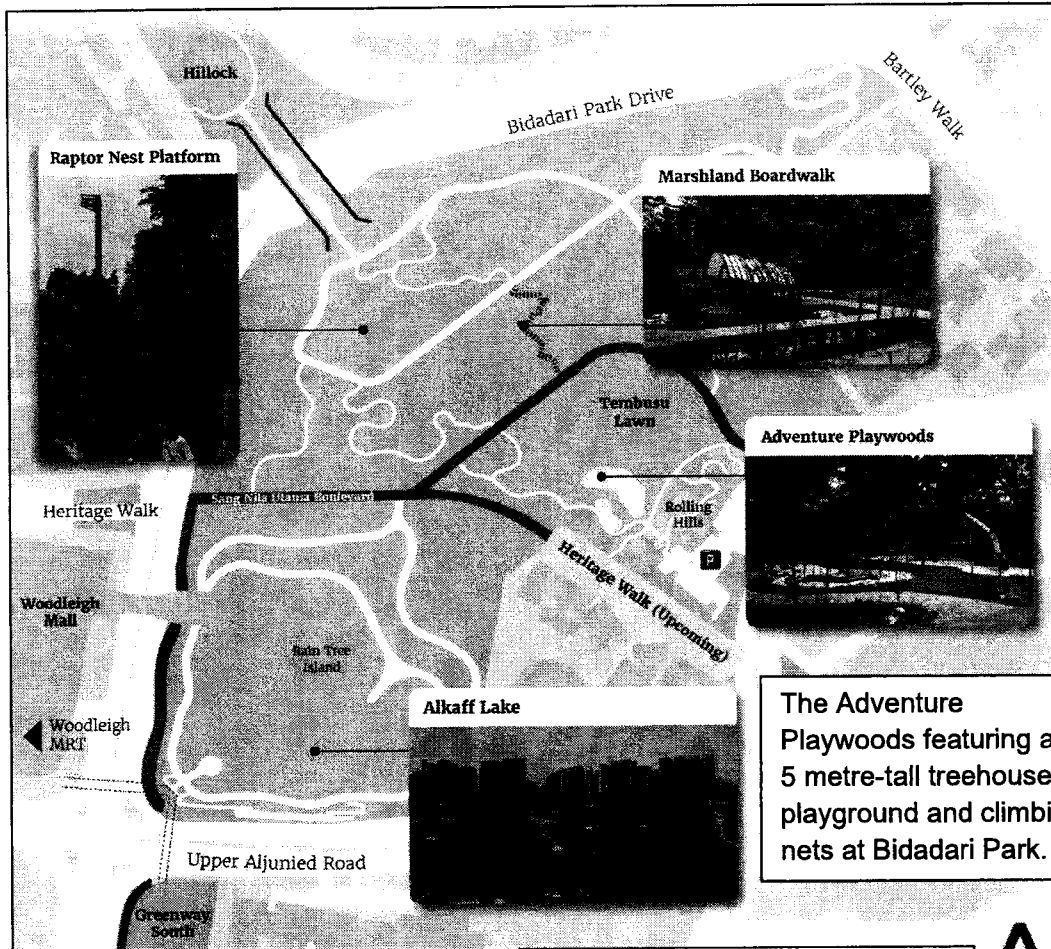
Hillock

Bidadari Park Drive

Bartley Walk

Raptor Nest Platform

Marshland Boardwalk

Tembusu Lawn

Adventure Playwoods

Sang Nila Utama Boulevard

Heritage Walk

Rolling Hills

Heritage Walk (Upcoming)

Woodleigh Mall

Rain Tree Island

Alkaff Lake

Woodleigh MRT

Upper Aljunied Road

Greenway South

The Adventure Playwoods featuring a 5 metre-tall treehouse playground and climbi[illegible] nets at Bidadari Park.